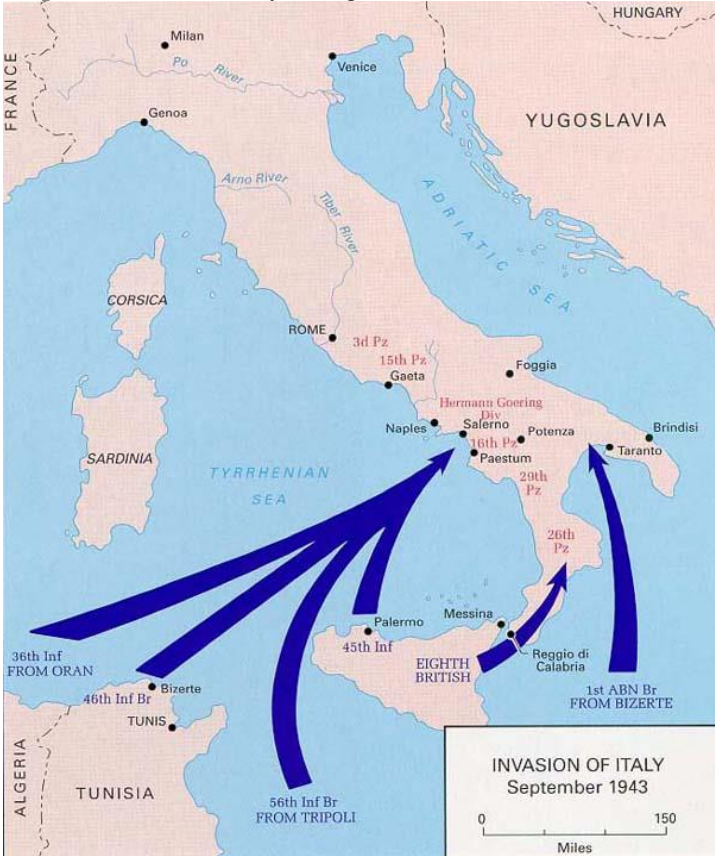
HUNGARY

Milan

Po River

Venice

FRANCE

Genoa

YUGOSLAVIA

Arno River

Tiber River

ADRIATIC SEA

CORSICA

ROME

3d Pz

15th Pz

Foggia

Gaeta

Hermann Goering Div

Naples

Salerno

16th Pz

Potenza

Brindisi

Taranto

Paestum

SARDINIA

TYRRHENIAN SEA

29th Pz

26th Pz

Palermo

Messina

36th Inf FROM ORAN

45th Inf

Reggio di Calabria

EIGHTH BRITISH

46th Inf Br

Bizerte

1st ABN Br FROM BIZERTE

TUNIS

ALGERIA

TUNISIA

56th Inf Br FROM TRIPOLI

INVASION OF ITALY
September 1943

0 150
Miles